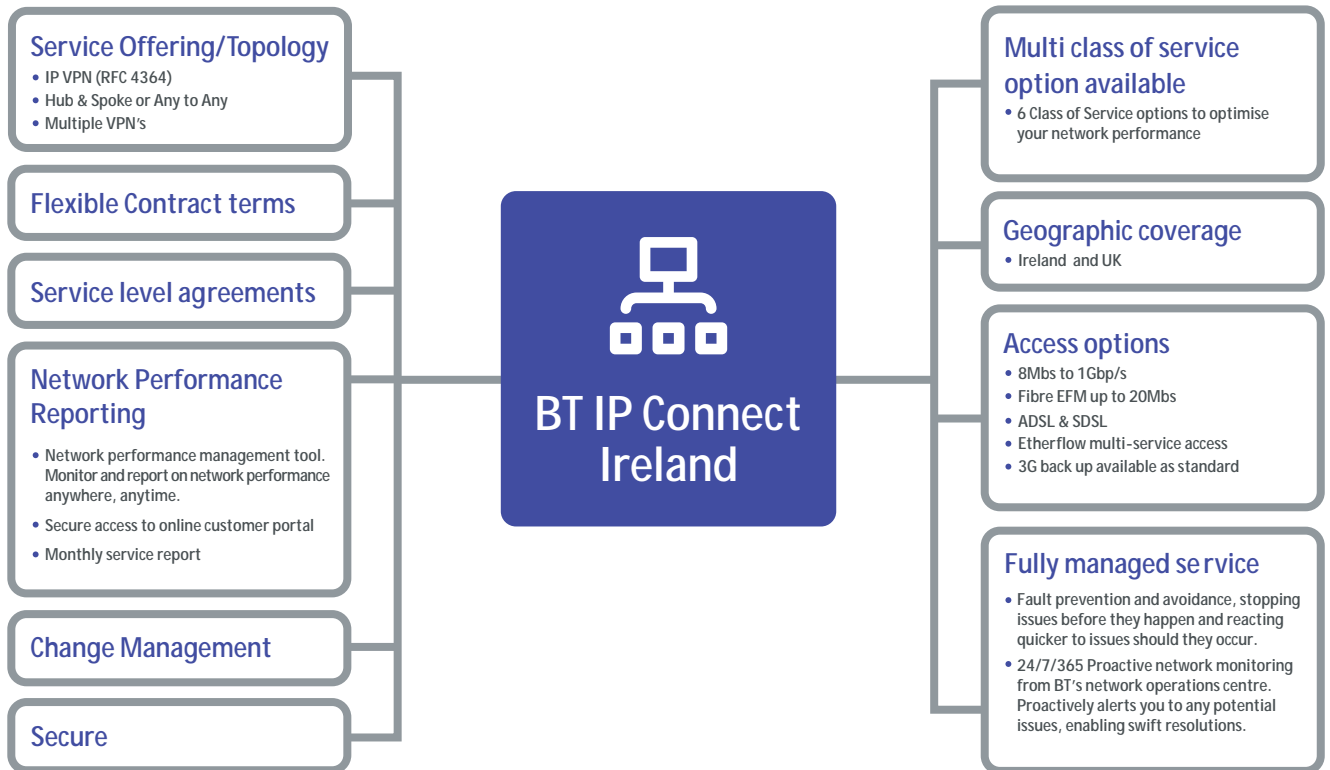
Service Offering/Topology
• IP VPN (RFC 4364)
• Hub & Spoke or Any to Any
• Multiple VPN's

Flexible Contract terms

Service level agreements

Network Performance Reporting
• Network performance management tool. Monitor and report on network performance anywhere, anytime.
• Secure access to online customer portal
• Monthly service report

Change Management

Secure

BT IP Connect Ireland

Multi class of service option available
• 6 Class of Service options to optimise your network performance

Geographic coverage
• Ireland and UK

Access options
• 8Mbs to 1Gbp/s
• Fibre EFM up to 20Mbs
• ADSL & SDSL
• Etherflow multi-service access
• 3G back up available as standard

Fully managed service
• Fault prevention and avoidance, stopping issues before they happen and reacting quicker to issues should they occur.
• 24/7/365 Proactive network monitoring from BT's network operations centre. Proactively alerts you to any potential issues, enabling swift resolutions.